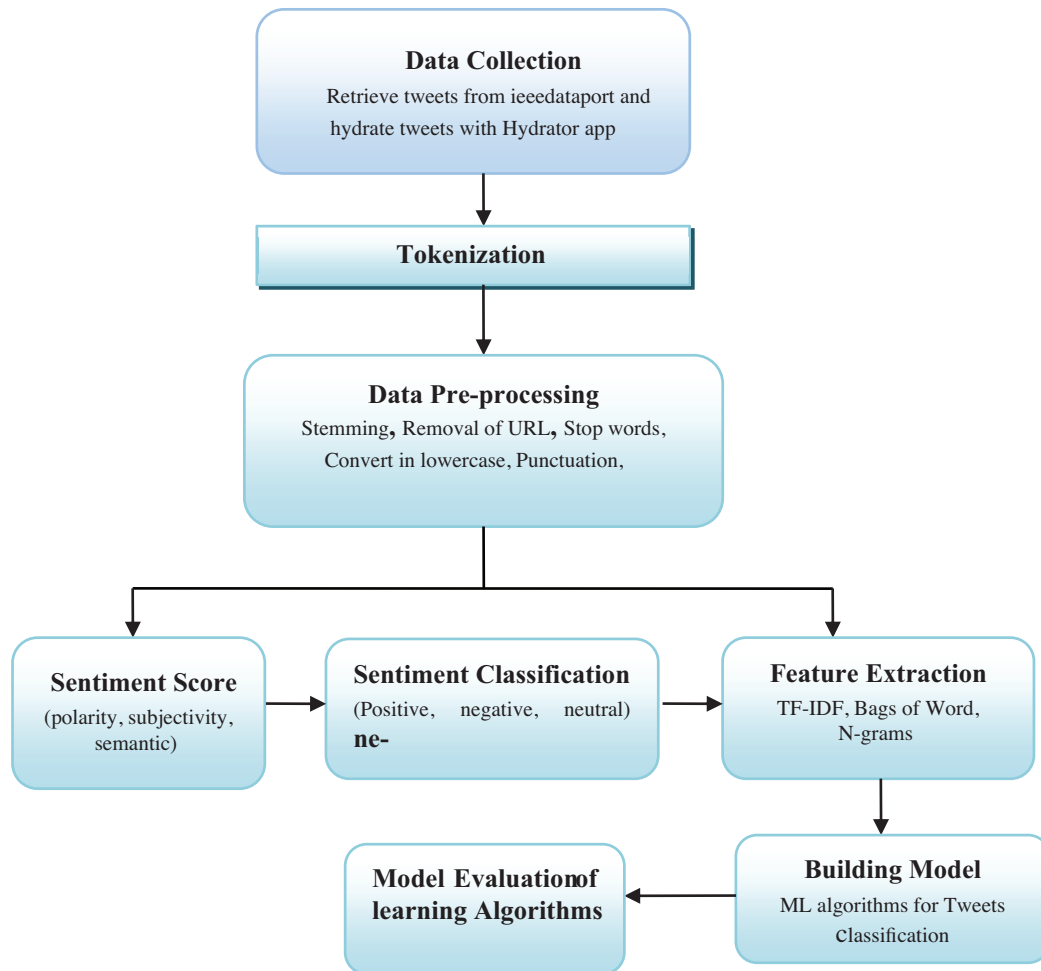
Data Collection
Retrieve tweets from ieeedataport and hydrate tweets with Hydrator app

Tokenization

Data Pre-processing
Stemming, Removal of URL, Stop words, Convert in lowercase, Punctuation,

Sentiment Score
(polarity, subjectivity, semantic)

Sentiment Classification
(Positive, negative, neutral) ne-

Feature Extraction
TF-IDF, Bags of Word, N-grams

Building Model
ML algorithms for Tweets classification

Model Evaluationof learning Algorithms